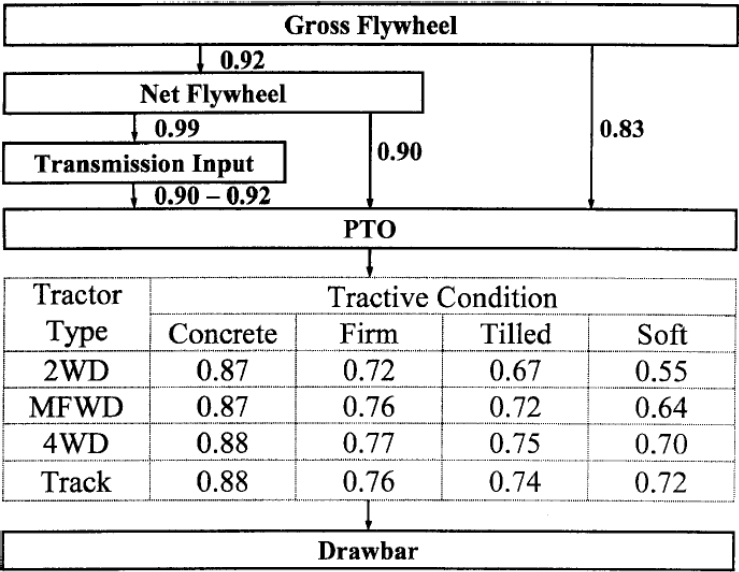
Gross Flywheel

0.92

Net Flywheel

0.99

Transmission Input

0.90 – 0.92

0.90

0.83

PTO

| Tractor Type | Tractive Condition | | | |
|---|---|---|---|---|
| | Concrete | Firm | Tilled | Soft |
| 2WD | 0.87 | 0.72 | 0.67 | 0.55 |
| MFWD | 0.87 | 0.76 | 0.72 | 0.64 |
| 4WD | 0.88 | 0.77 | 0.75 | 0.70 |
| Track | 0.88 | 0.76 | 0.74 | 0.72 |

Drawbar